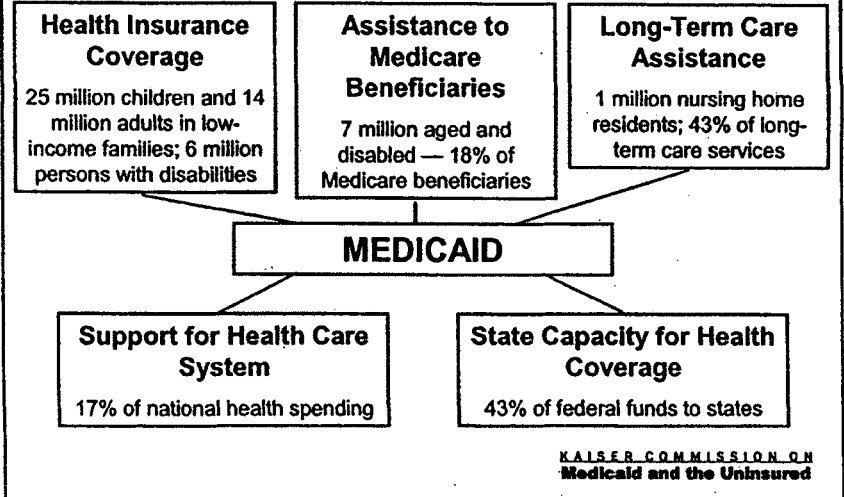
Health Insurance Coverage

25 million children and 14 million adults in low-income families; 6 million persons with disabilities

Assistance to Medicare Beneficiaries

7 million aged and disabled — 18% of Medicare beneficiaries

Long-Term Care Assistance

1 million nursing home residents; 43% of long-term care services

MEDICAID

Support for Health Care System

17% of national health spending

State Capacity for Health Coverage

43% of federal funds to states

KAISER COMMISSION ON
Medicaid and the Uninsured